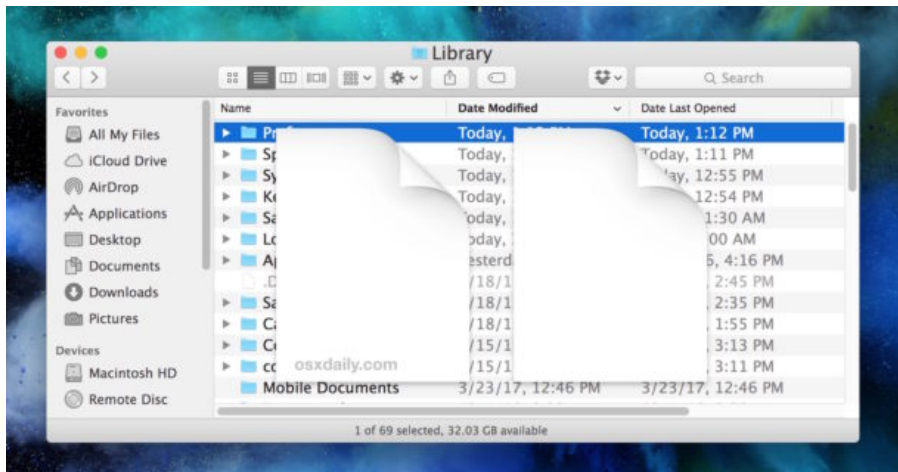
Library

Search

Favorites
All My Files
iCloud Drive
AirDrop
Applications
Desktop
Documents
Downloads
Pictures
Devices
Macintosh HD
Remote Disc

| Name | Date Modified | Date Last Opened |
|---|---|---|
| Pr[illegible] | Today, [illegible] | Today, 1:12 PM |
| Sp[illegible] | Today, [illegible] | Today, 1:11 PM |
| Sy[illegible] | Today, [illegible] | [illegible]ay, 12:55 PM |
| Ke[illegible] | Today, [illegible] | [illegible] 12:54 PM |
| Sa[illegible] | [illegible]oday, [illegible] | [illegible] 1:30 AM |
| Lo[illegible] | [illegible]oday, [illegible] | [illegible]00 AM |
| Ap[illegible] | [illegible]esterd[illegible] | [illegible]5, 4:16 PM |
| .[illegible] | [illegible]/18/1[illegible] | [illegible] 2:45 PM |
| Sa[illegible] | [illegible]/18/1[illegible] | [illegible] 2:35 PM |
| Ca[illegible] | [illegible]/18/1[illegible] | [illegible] 1:55 PM |
| Co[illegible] | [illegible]/15/1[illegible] | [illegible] 3:13 PM |
| co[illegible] | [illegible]/15/1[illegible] | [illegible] 3:11 PM |
| Mobile Documents | 3/23/17, 12:46 PM | 3/23/17, 12:46 PM |

osxdaily.com

1 of 69 selected, 32.03 GB available